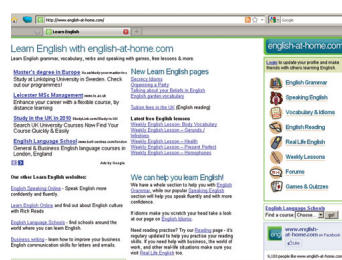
http://www.english-at-home.com/

Learn English

Google

Learn English with english-at-home.com

Learn English grammar, vocabulary, verbs and speaking with games, free lessons & more

Master's degree in Europe
Study at Linköping University in Sweden. Check our our programmes!

Leicester MSc Management
Enhance your career with a flexible course, by distance learning

Study in the UK in 2010
Search UK Universities Courses Now-Find Your Course Quickly & Easily

English Language School
Generic & Business English language courses in London, England

Ads by Google

Our other Learn English websites:

English Speaking Online - Speak English more confidently and fluently.

Learn English Online and find out about English culture with Rick Reads

English Language Schools - find schools around the world where you can learn English.

Business writing - learn how to improve your business English communication skills for letters and emails.

New Learn English pages
Success Idioms
Organising a Party
Talking about your Beliefs in English
English garden vocabulary

Tuition fees in the UK (English reading)

Latest free English lessons
Weekly English Lesson: Body Vocabulary
Weekly English Lesson – Gerunds / Infinitives
Weekly English Lesson – Health
Weekly English Lesson – Present Perfect
Weekly English Lesson – Homophones

We can help you learn English!
We have a whole section to help you with English Grammar, while our popular Speaking English section will help you speak fluently and with more confidence.

If idioms make you scratch your head take a look at our page on English Idioms.

Need reading practice? Try our Reading page - it's regularly updated to help you practise your reading skills. If you need help with business, the world of work, and other real-life situations make sure you visit Real Life English too.

english-at-home.com

Login to update your profile and make friends with others learning English.

English Grammar
Speaking English
Vocabulary & Idioms
English Reading
Real Life English
Weekly Lessons
Forum
Games & Quizzes

English Language Schools
Find a course Choose go!

www.english-at-home.com on Facebook
Like

6,103 people like www.english-at-home.com